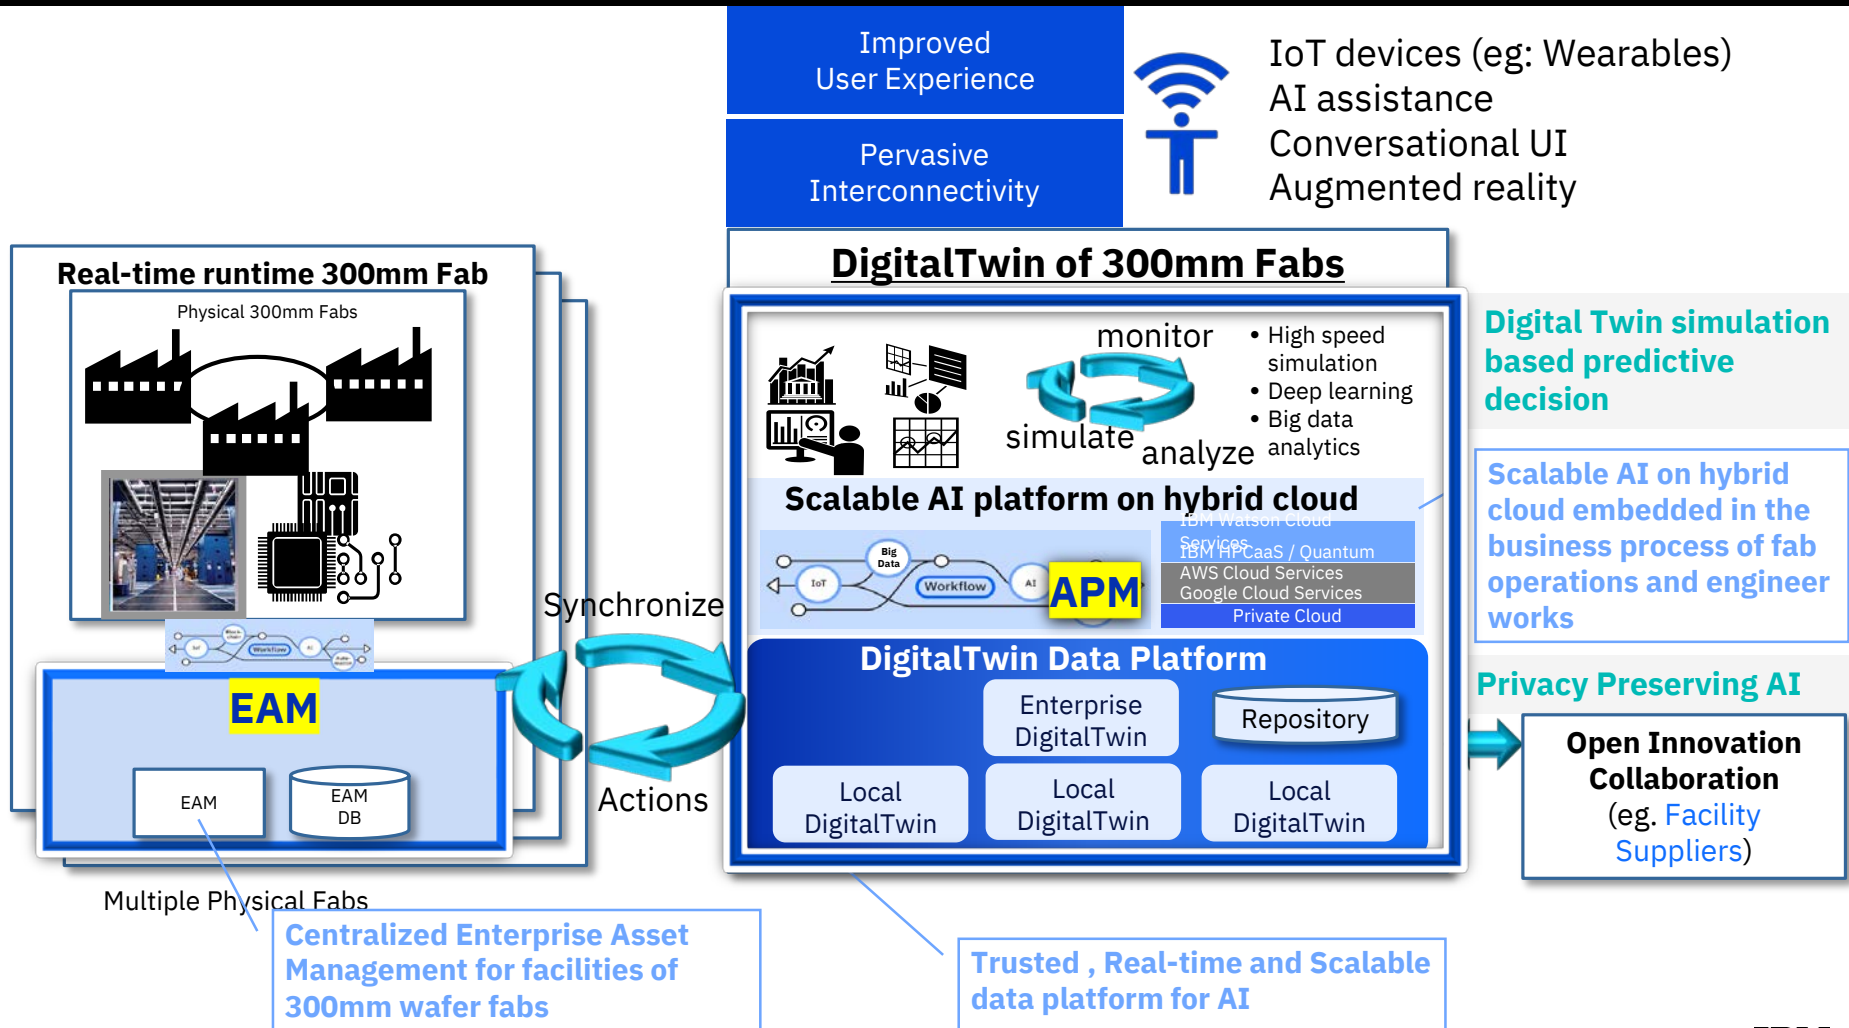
Improved User Experience

Pervasive Interconnectivity

IoT devices (eg: Wearables)
AI assistance
Conversational UI
Augmented reality

Real-time runtime 300mm Fab

Physical 300mm Fabs

Workflow

EAM

EAM

EAM DB

Multiple Physical Fabs

Synchronize

Actions

DigitalTwin of 300mm Fabs

monitor

simulate

analyze

• High speed simulation
• Deep learning
• Big data analytics

Scalable AI platform on hybrid cloud

IoT

Big Data

Workflow

AI

APM

IBM Watson Cloud Services
IBM HPCaaS / Quantum
AWS Cloud Services
Google Cloud Services
Private Cloud

DigitalTwin Data Platform

Enterprise DigitalTwin

Repository

Local DigitalTwin

Local DigitalTwin

Local DigitalTwin

Digital Twin simulation based predictive decision

Scalable AI on hybrid cloud embedded in the business process of fab operations and engineer works

Privacy Preserving AI

Open Innovation Collaboration (eg. Facility Suppliers)

Centralized Enterprise Asset Management for facilities of 300mm wafer fabs

Trusted , Real-time and Scalable data platform for AI